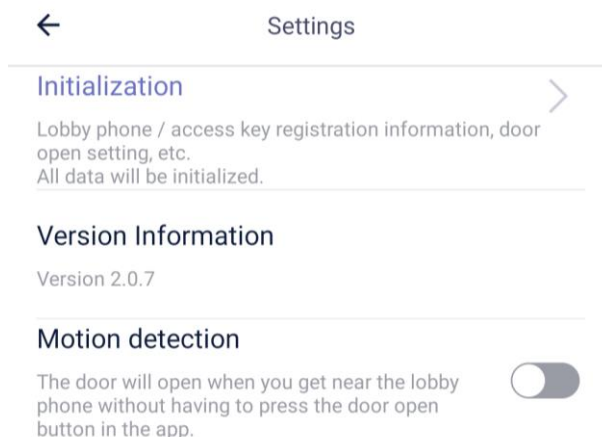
Settings

Initialization

Lobby phone / access key registration information, door open setting, etc.
All data will be initialized.

Version Information

Version 2.0.7

Motion detection

The door will open when you get near the lobby phone without having to press the door open button in the app.